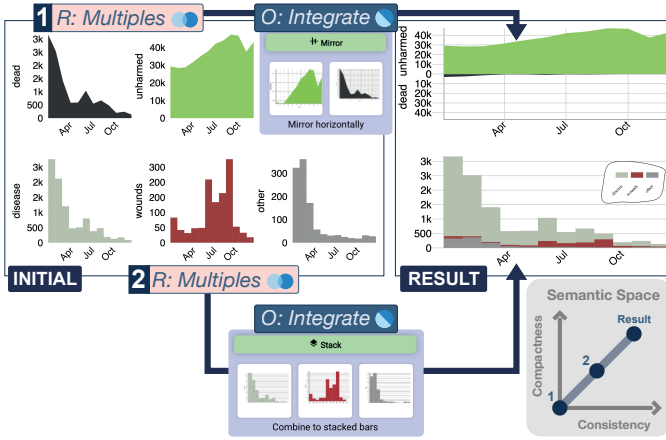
1 R: Multiples

O: Integrate

Mirror

Mirror horizontally

3k
2k
1k
500
0
dead
Apr Jul Oct

40k
30k
20k
10k
unharmed
Apr Jul Oct

3k
2k
1k
0
disease
Apr Jul Oct

300
200
100
0
wounds
Apr Jul Oct

300
200
100
0
other
Apr Jul Oct

40k
30k
20k
10k
0
10k
20k
30k
40k
unharmed
dead
Apr Jul Oct

3k
2k
1k
500
0
Apr Jul Oct

disease wounds other

INITIAL

2 R: Multiples

RESULT

O: Integrate

Stack

Combine to stacked bars

Semantic Space

Compactness

Result

2

1

Consistency